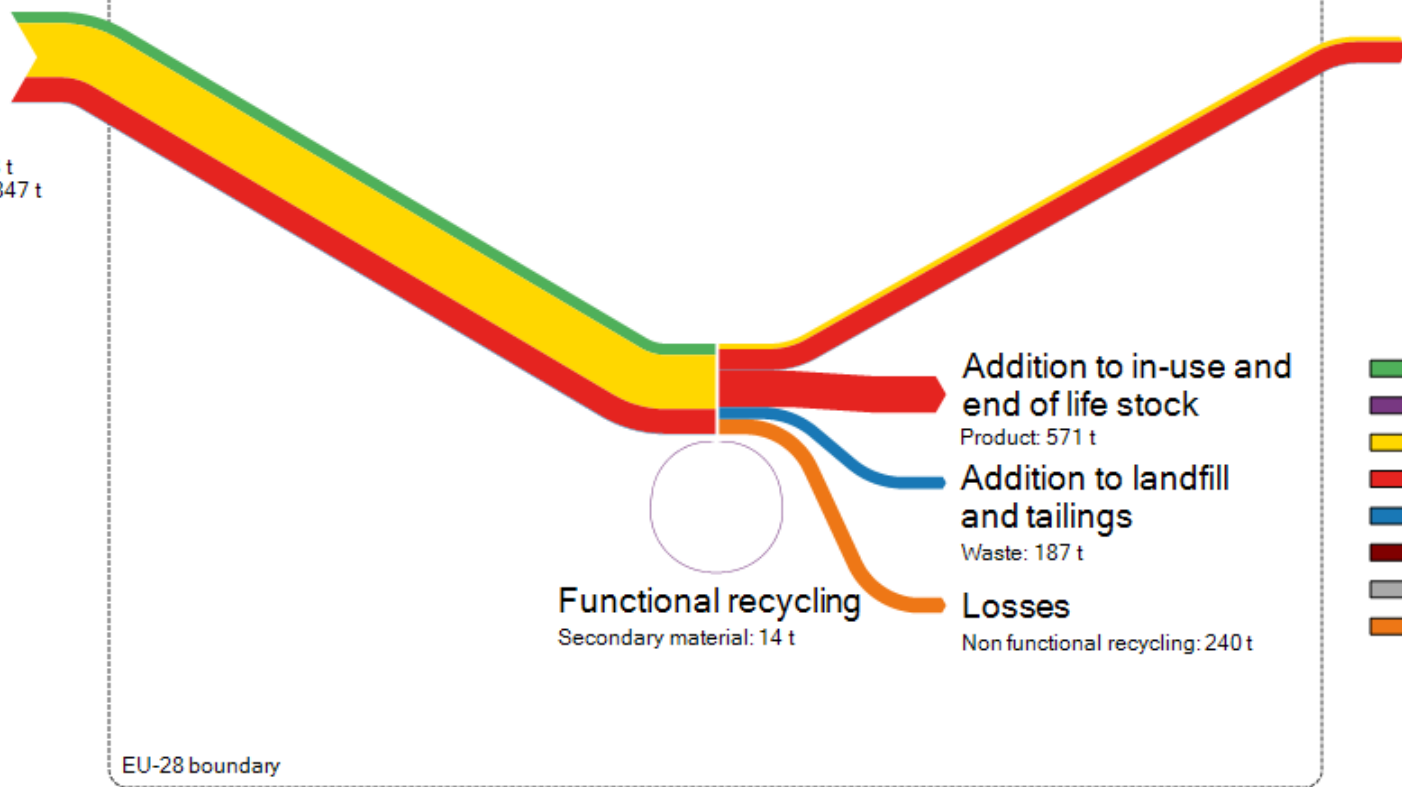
t
347 t

Addition to in-use and end of life stock
Product: 571 t

Addition to landfill and tailings
Waste: 187 t

Functional recycling
Secondary material: 14 t

Losses
Non functional recycling: 240 t

EU-28 boundary